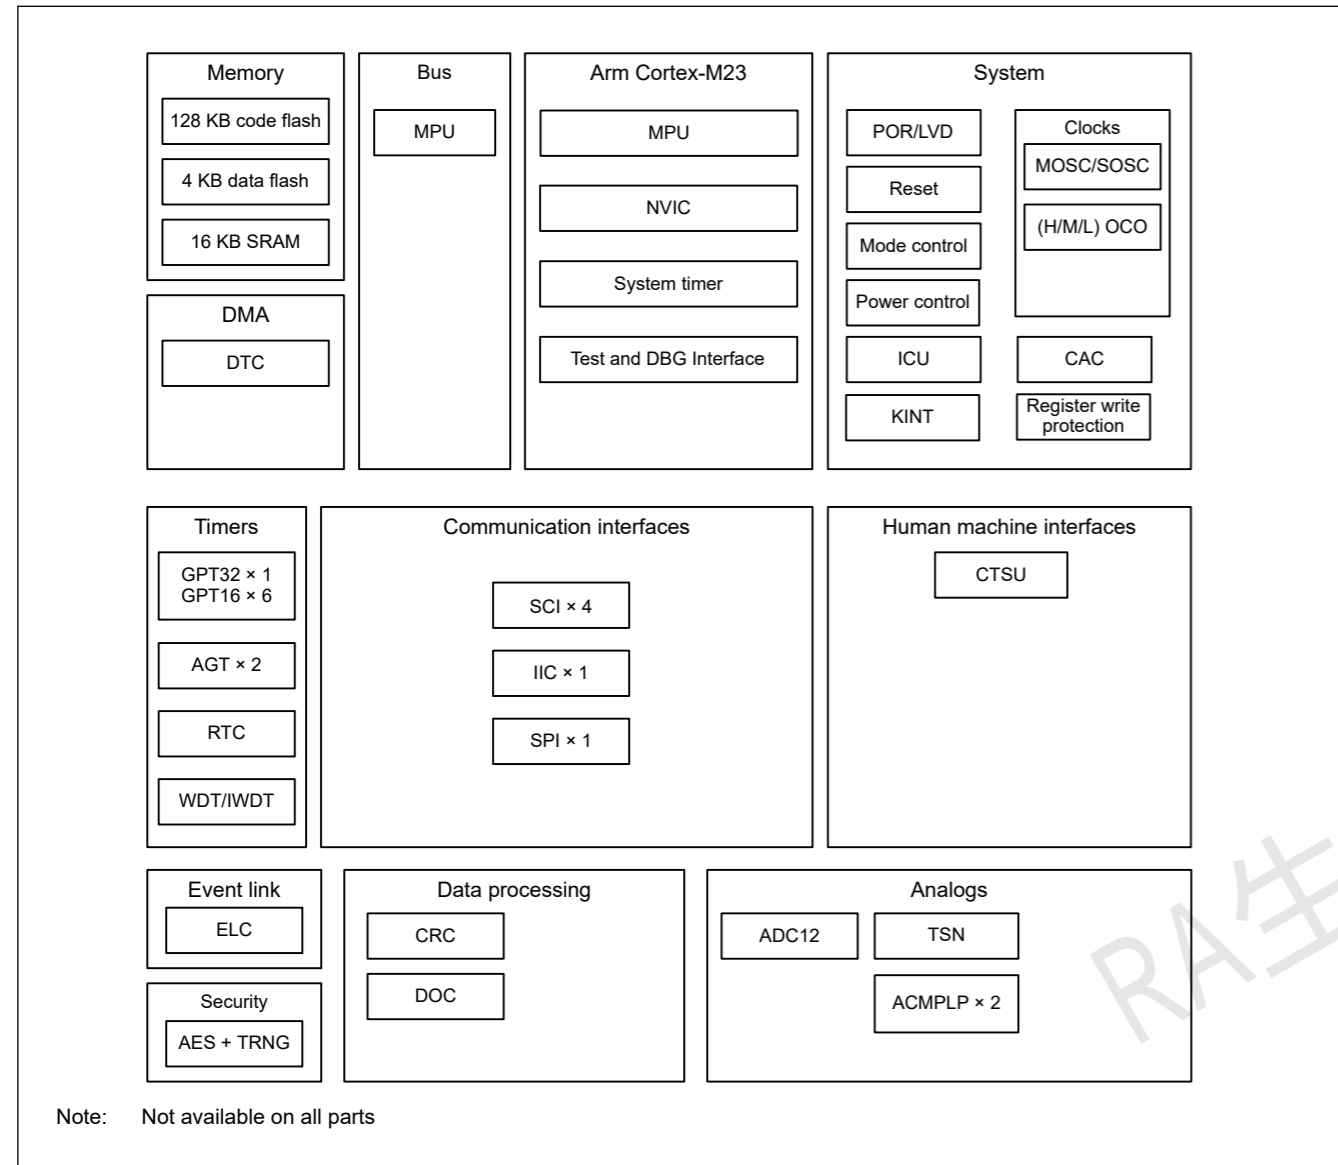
Memory
128 KB code flash
4 KB data flash
16 KB SRAM

Bus
MPU

Arm Cortex-M23
MPU
NVIC
System timer
Test and DBG Interface

System
POR/LVD
Reset
Mode control
Power control
ICU
KINT
Clocks
MOSC/SOSC
(H/M/L) OCO
CAC
Register write protection

DMA
DTC

Timers
GPT32 × 1
GPT16 × 6
AGT × 2
RTC
WDT/IWDT

Communication interfaces
SCI × 4
IIC × 1
SPI × 1

Human machine interfaces
CTSU

Event link
ELC

Security
AES + TRNG

Data processing
CRC
DOC

Analogs
ADC12
TSN
ACMPLP × 2

RA生

Note: Not available on all parts